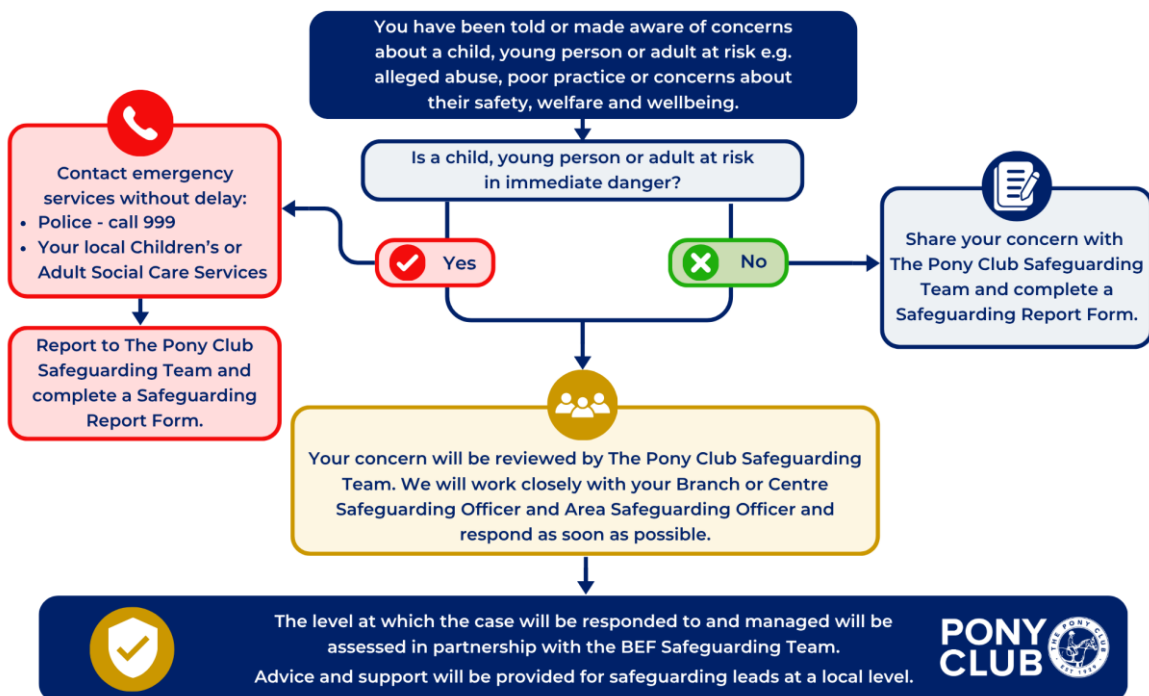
You have been told or made aware of concerns about a child, young person or adult at risk e.g. alleged abuse, poor practice or concerns about their safety, welfare and wellbeing.

Is a child, young person or adult at risk in immediate danger?

Contact emergency services without delay:
- Police - call 999
- Your local Children's or Adult Social Care Services

Yes

No

Share your concern with The Pony Club Safeguarding Team and complete a Safeguarding Report Form.

Report to The Pony Club Safeguarding Team and complete a Safeguarding Report Form.

Your concern will be reviewed by The Pony Club Safeguarding Team. We will work closely with your Branch or Centre Safeguarding Officer and Area Safeguarding Officer and respond as soon as possible.

The level at which the case will be responded to and managed will be assessed in partnership with the BEF Safeguarding Team.
Advice and support will be provided for safeguarding leads at a local level.

PONY CLUB

THE PONY CLUB EST 1929